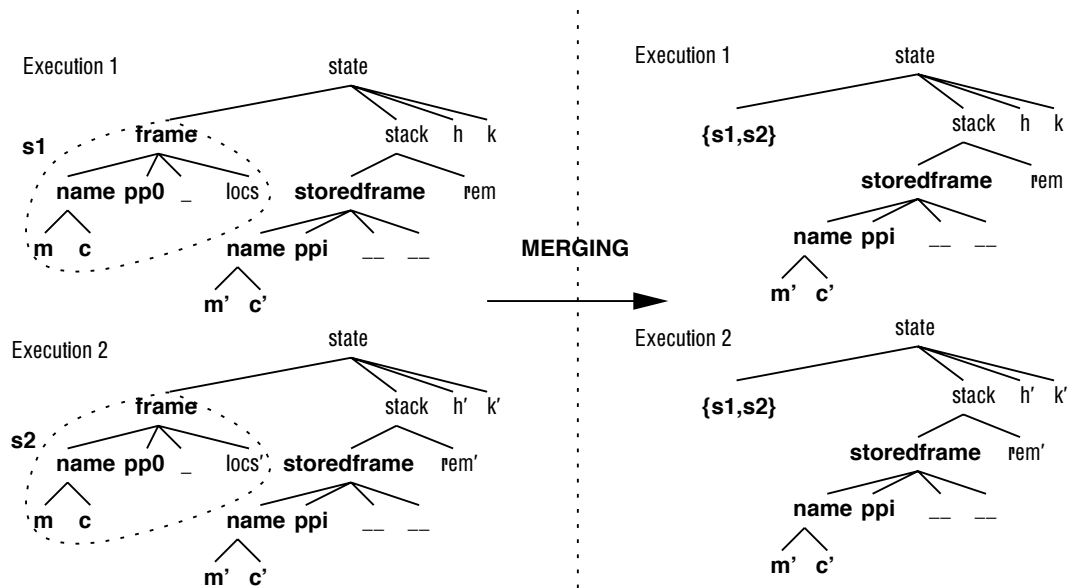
Execution 1
state
s1
frame
stack h k
name pp0 _ locs
storedframe rem
m c
name ppi __ __
m' c'

Execution 2
state
frame
stack h' k'
s2
name pp0 _ locs'
storedframe rem'
m c
name ppi __ __
m' c'

MERGING

Execution 1
state
{s1,s2}
stack h k
storedframe rem
name ppi __ __
m' c'

Execution 2
state
{s1,s2}
stack h' k'
storedframe rem'
name ppi __ __
m' c'